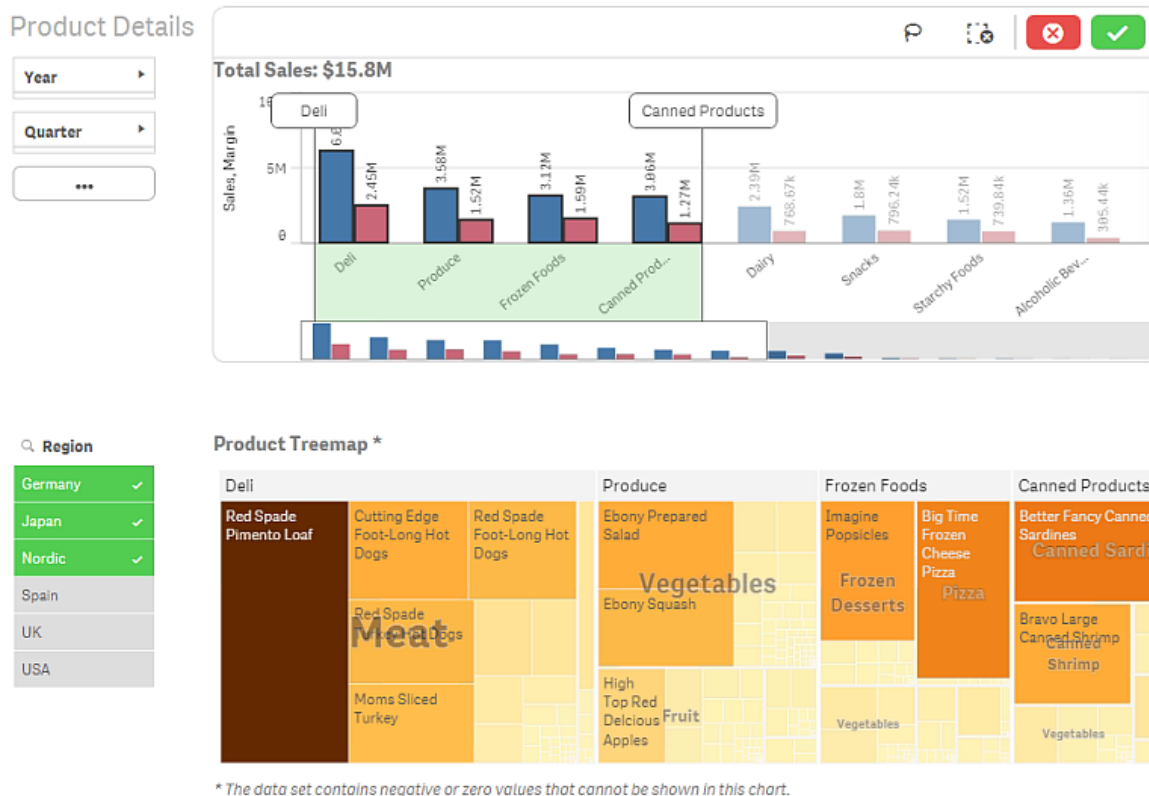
Product Details

Year

Quarter

•••

Total Sales: $15.8M

Sales, Margin

10

5M

0

Deli

Canned Products

6.8

2.45M

3.58M

1.52M

3.12M

1.59M

3.06M

1.27M

2.39M

768.67k

1.8M

796.24k

1.52M

739.84k

1.36M

305.4k

Deli

Produce

Frozen Foods

Canned Prod...

Dairy

Snacks

Starchy Foods

Alcoholic Bev...

Region

Germany

Japan

Nordic

Spain

UK

USA

Product Treemap *

Deli

Red Spade Pimento Loaf

Cutting Edge Foot-Long Hot Dogs

Red Spade Foot-Long Hot Dogs

Red Spade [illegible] Dogs

Meat

Moms Sliced Turkey

Produce

Ebony Prepared Salad

Vegetables

Ebony Squash

High Top Red Delcious Apples

Fruit

Frozen Foods

Imagine Popsicles

Frozen Desserts

Big Time Frozen Cheese Pizza

Pizza

Vegetables

Canned Products

Better Fancy Canned Sardines

Canned Sardi

Bravo Large Canned Shrimp

Canned Shrimp

Vegetables

* The data set contains negative or zero values that cannot be shown in this chart.